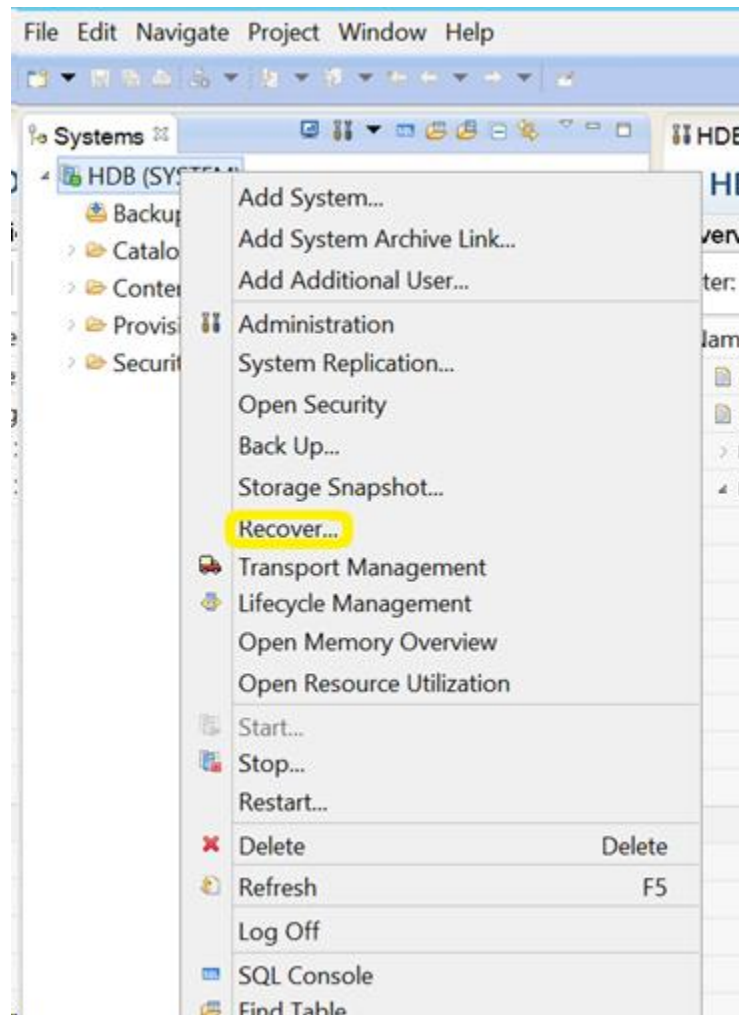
File Edit Navigate Project Window Help

Systems

HDB (SYSTEM)

Backup

Catalo

Conter

Provisi

Securit

HDB

HD

erv

ter:

lam

Add System...

Add System Archive Link...

Add Additional User...

Administration

System Replication...

Open Security

Back Up...

Storage Snapshot...

Recover...

Transport Management

Lifecycle Management

Open Memory Overview

Open Resource Utilization

Start...

Stop...

Restart...

Delete Delete

Refresh F5

Log Off

SQL Console

Find Table